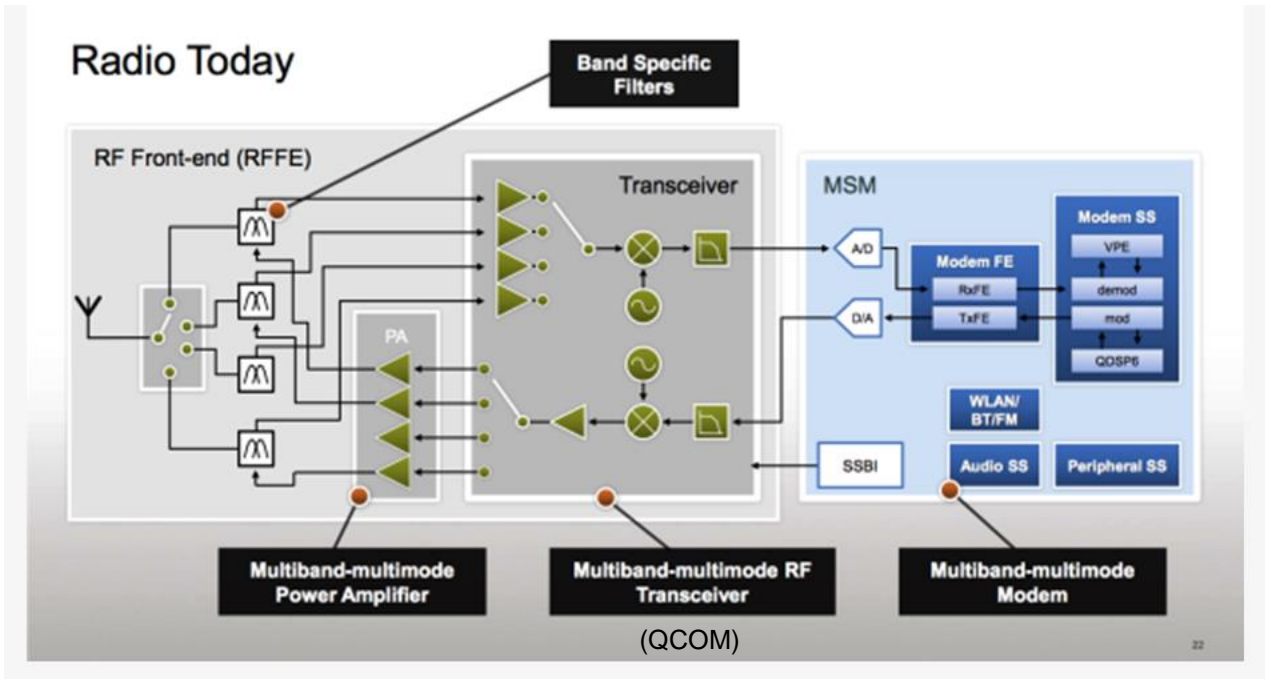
Radio Today

Band Specific Filters

RF Front-end (RFFE)

Transceiver

MSM

Modem SS

VPE

A/D

Modem FE

RxFE

demod

D/A

TxFE

mod

QDSP6

PA

WLAN/ BT/FM

SSBI

Audio SS

Peripheral SS

Multiband-multimode Power Amplifier

Multiband-multimode RF Transceiver

Multiband-multimode Modem

(QCOM)

22